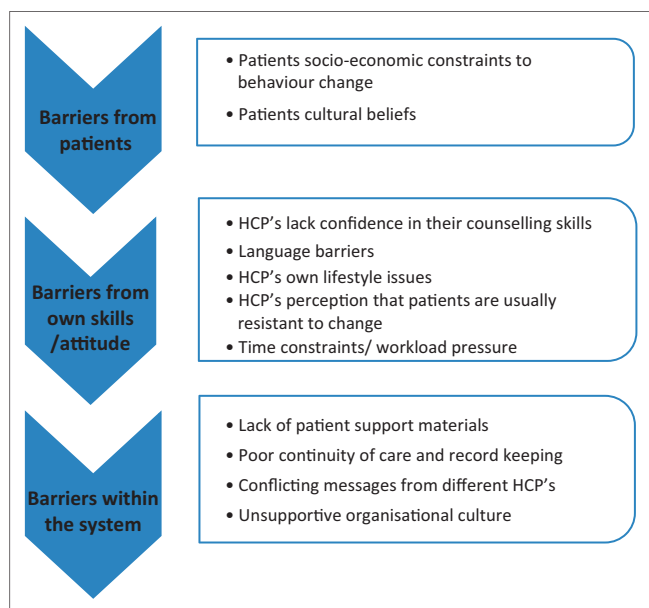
Barriers from patients

• Patients socio-economic constraints to behaviour change
• Patients cultural beliefs

Barriers from own skills /attitude

• HCP's lack confidence in their counselling skills
• Language barriers
• HCP's own lifestyle issues
• HCP's perception that patients are usually resistant to change
• Time constraints/ workload pressure

Barriers within the system

• Lack of patient support materials
• Poor continuity of care and record keeping
• Conflicting messages from different HCP's
• Unsupportive organisational culture